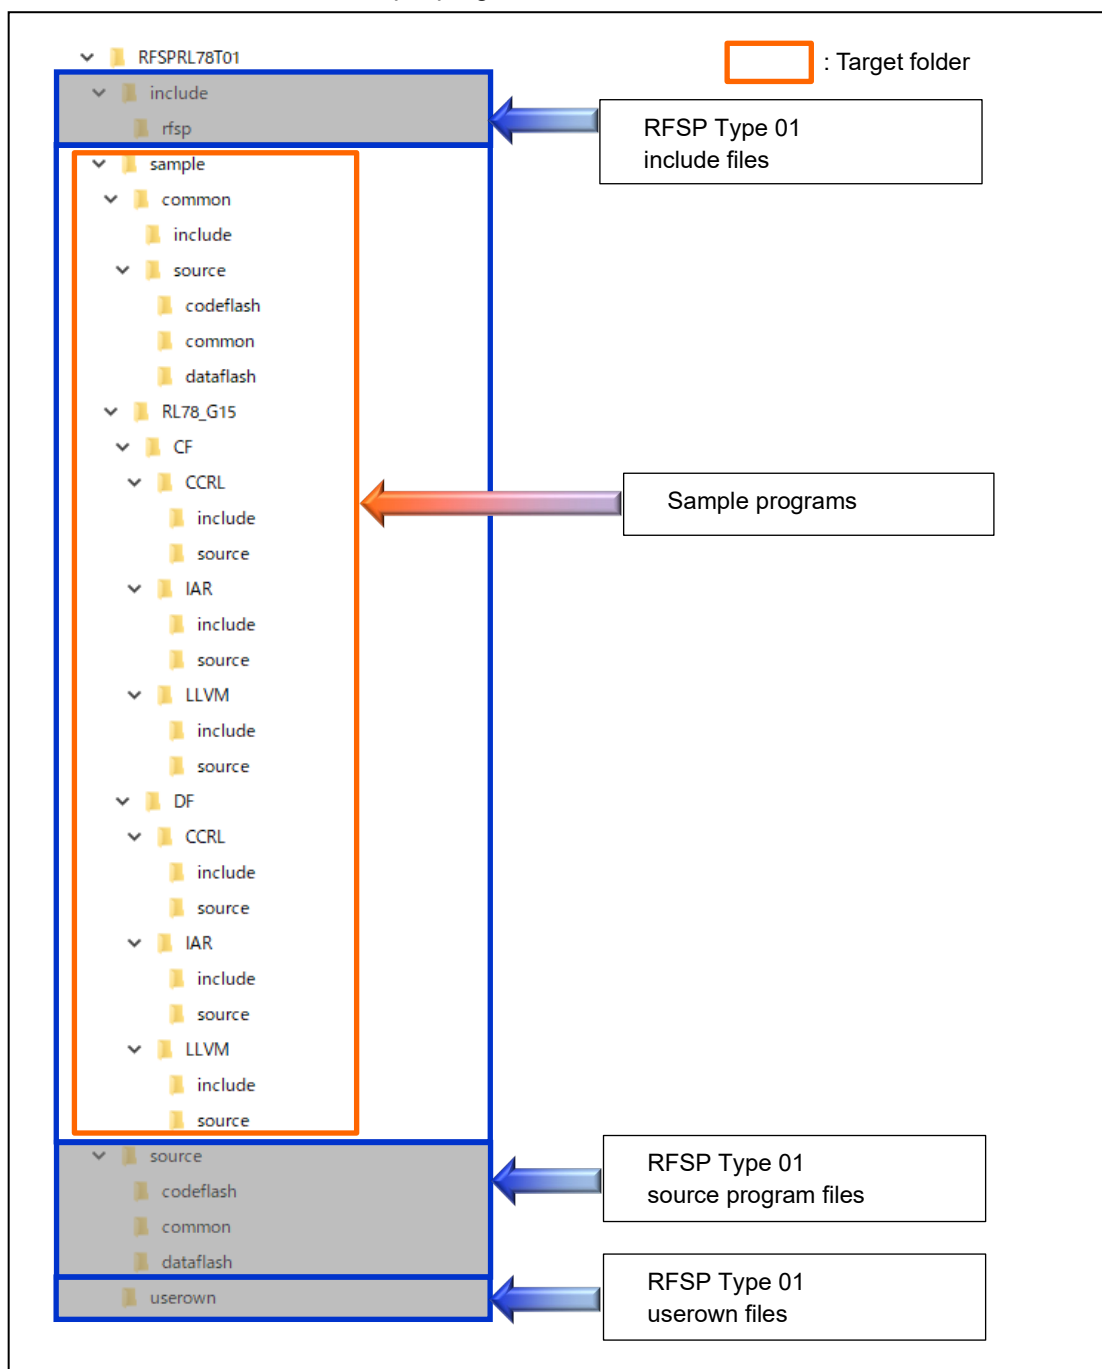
RFSPRL78T01
include
rfsp
sample
common
include
source
codeflash
common
dataflash
RL78_G15
CF
CCRL
include
source
IAR
include
source
LLVM
include
source
DF
CCRL
include
source
IAR
include
source
LLVM
include
source
source
codeflash
common
dataflash
userown

: Target folder

RFSP Type 01
include files

Sample programs

RFSP Type 01
source program files

RFSP Type 01
userown files